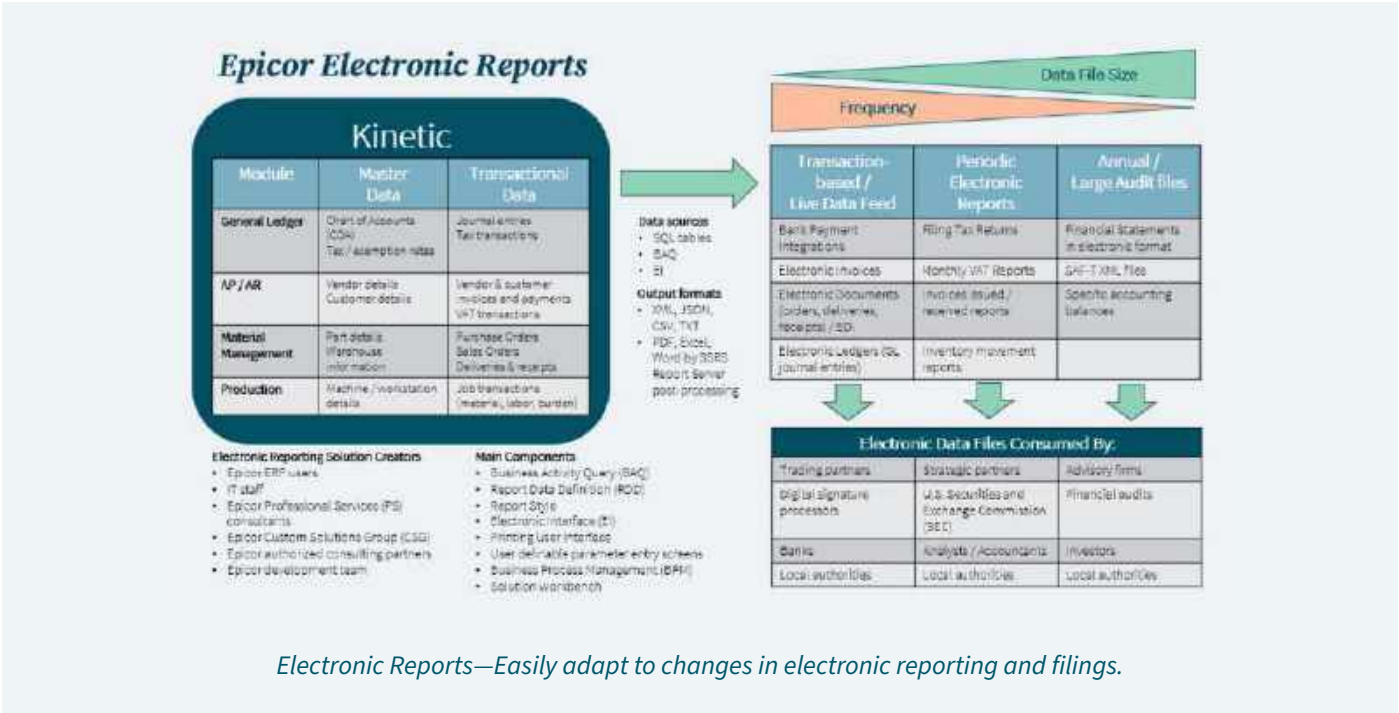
Epicor Electronic Reports

Kinetic

| Module | Master Data | Transactional Data |
|---|---|---|
| General Ledger | Chart of Accounts (COA) Tax / exemption rates | Journal entries Tax transactions |
| AP / AR | Vendor details Customer details | Vendor & customer invoices and payments VAT transactions |
| Material Management | Part details Warehouse information | Purchase Orders Sales Orders Deliveries & receipts |
| Production | Machine / workstation details | Job transactions (material, labor, burden) |

Data sources
- SQL tables
- BAQ
- EI

Output formats
- XML, JSON, CSV, TXT
- PDF, Excel, Word by SSRS Report Server post-processing

Data File Size

Frequency

| Transaction-based / Live Data Feed | Periodic Electronic Reports | Annual / Large Audit files |
|---|---|---|
| Bank Payment Integrations | Filing Tax Returns | Financial Statements in electronic format |
| Electronic invoices | Monthly VAT Reports | SAF-T XML files |
| Electronic Documents (orders, deliveries, receipts) / EDI | Invoices issued / received reports | Specific accounting balances |
| Electronic Ledgers (GL journal entries) | Inventory movement reports | |

Electronic Data Files Consumed By:

| | | |
|---|---|---|
| Trading partners | Strategic partners | Advisory firms |
| Digital signature processors | U.S. Securities and Exchange Commission (SEC) | Financial audits |
| Banks | Analysts / Accountants | Investors |
| Local authorities | Local authorities | Local authorities |

Electronic Reporting Solution Creators
- Epicor ERP users
- IT staff
- Epicor Professional Services (PS) consultants
- Epicor Custom Solutions Group (CSG)
- Epicor authorized consulting partners
- Epicor development team

Main Components
- Business Activity Query (BAQ)
- Report Data Definition (RDD)
- Report Style
- Electronic Interface (EI)
- Printing User Interface
- User definable parameter entry screens
- Business Process Management (BPM)
- Solution Workbench

Electronic Reports—Easily adapt to changes in electronic reporting and filings.